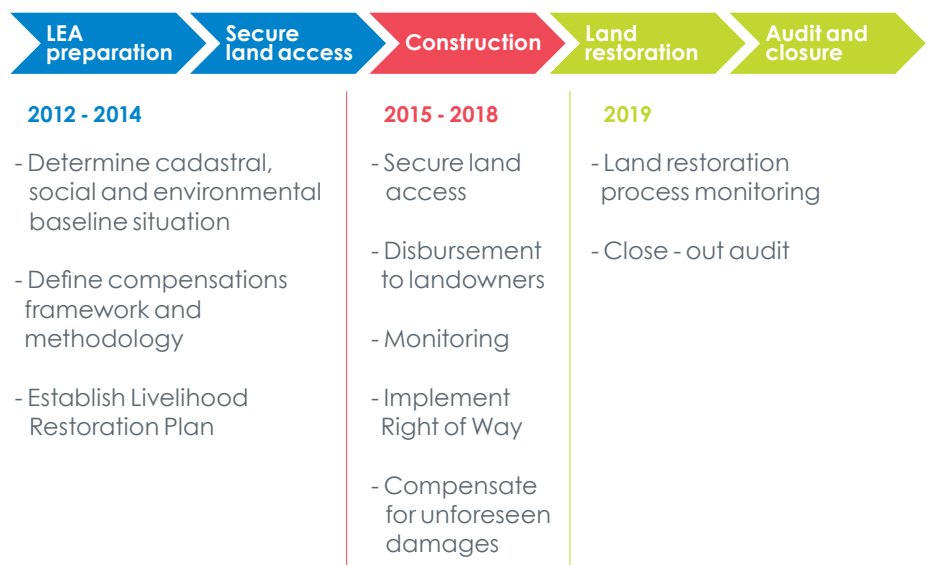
LEA preparation

Secure land access

Construction

Land restoration

Audit and closure

2012 - 2014

- Determine cadastral, social and environmental baseline situation

- Define compensations framework and methodology

- Establish Livelihood Restoration Plan

2015 - 2018

- Secure land access

- Disbursement to landowners

- Monitoring

- Implement Right of Way

- Compensate for unforeseen damages

2019

- Land restoration process monitoring

- Close - out audit